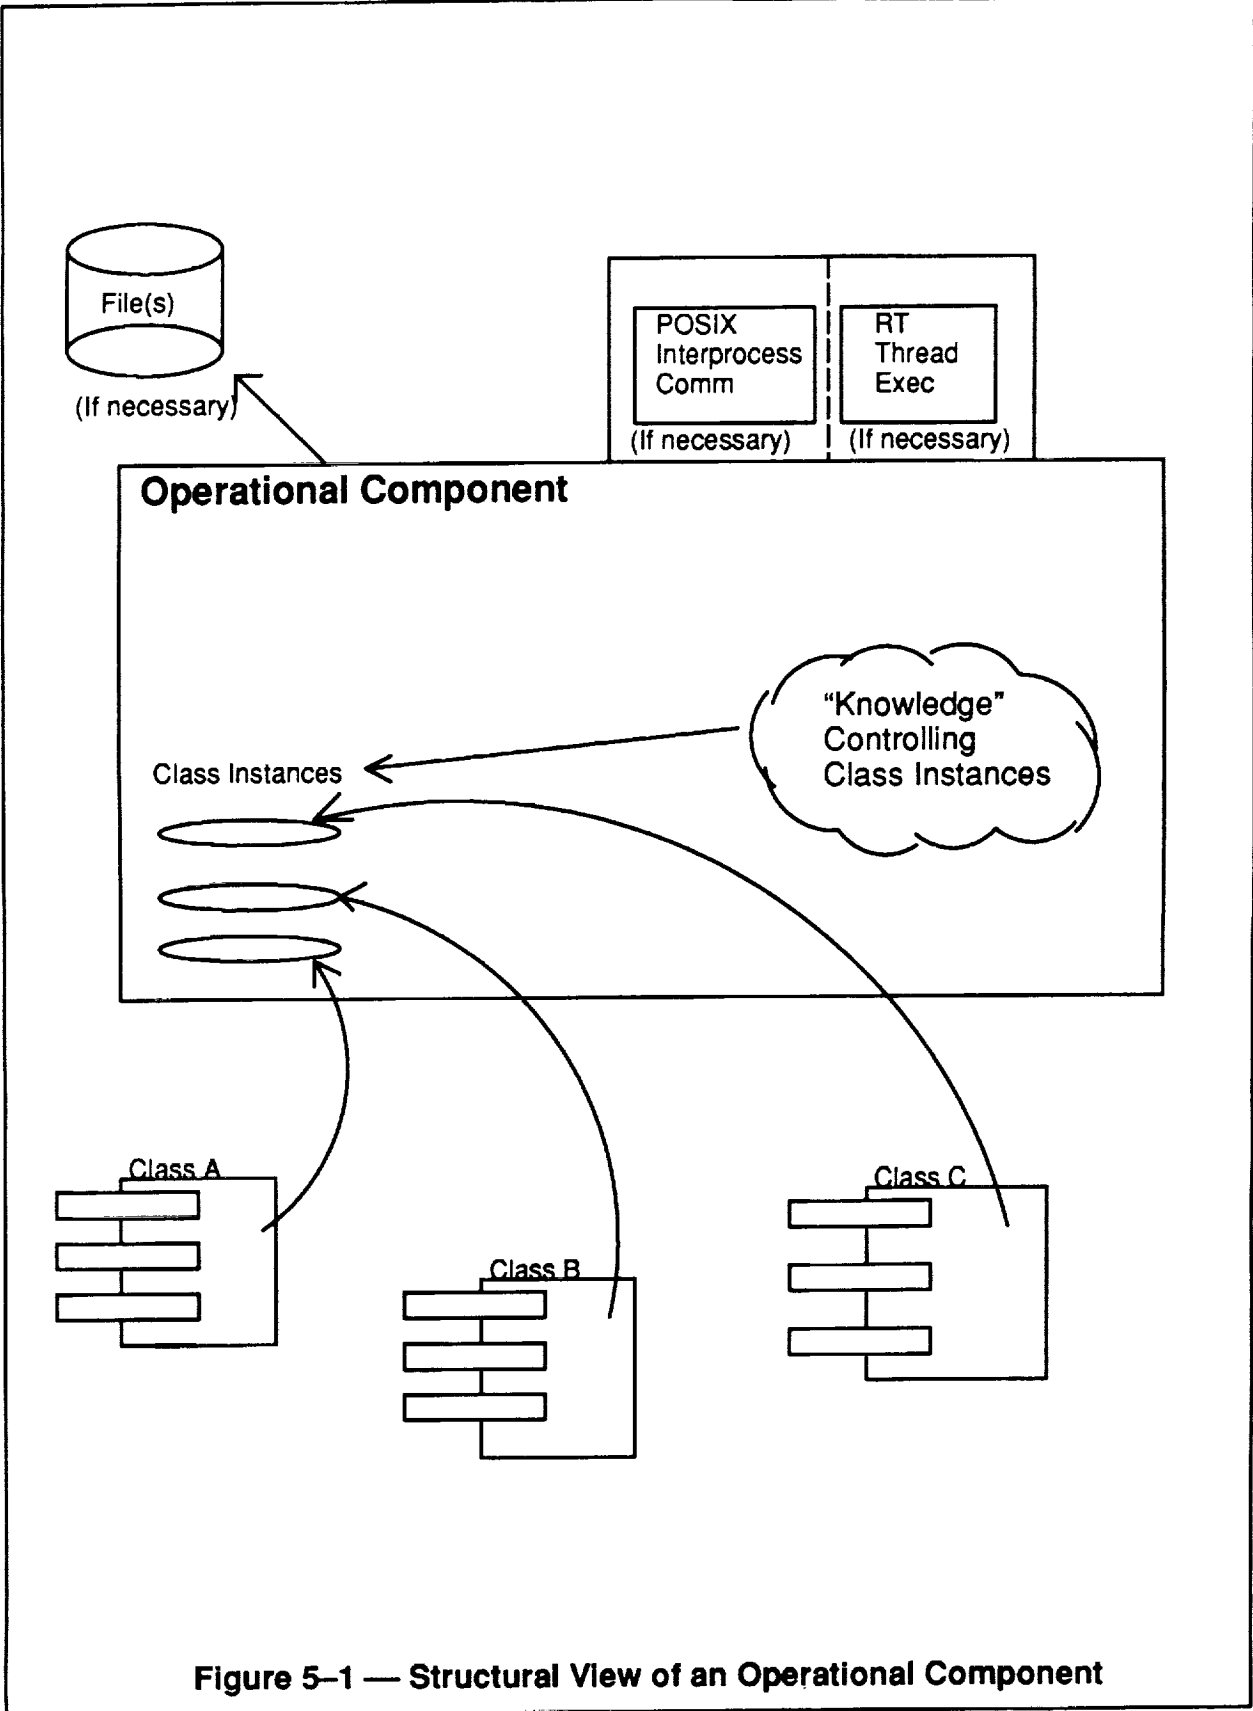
File(s)

(If necessary)

POSIX Interprocess Comm

(If necessary)

RT Thread Exec

(If necessary)

Operational Component

"Knowledge" Controlling Class Instances

Class Instances

Class A

Class B

Class C

Figure 5–1 — Structural View of an Operational Component